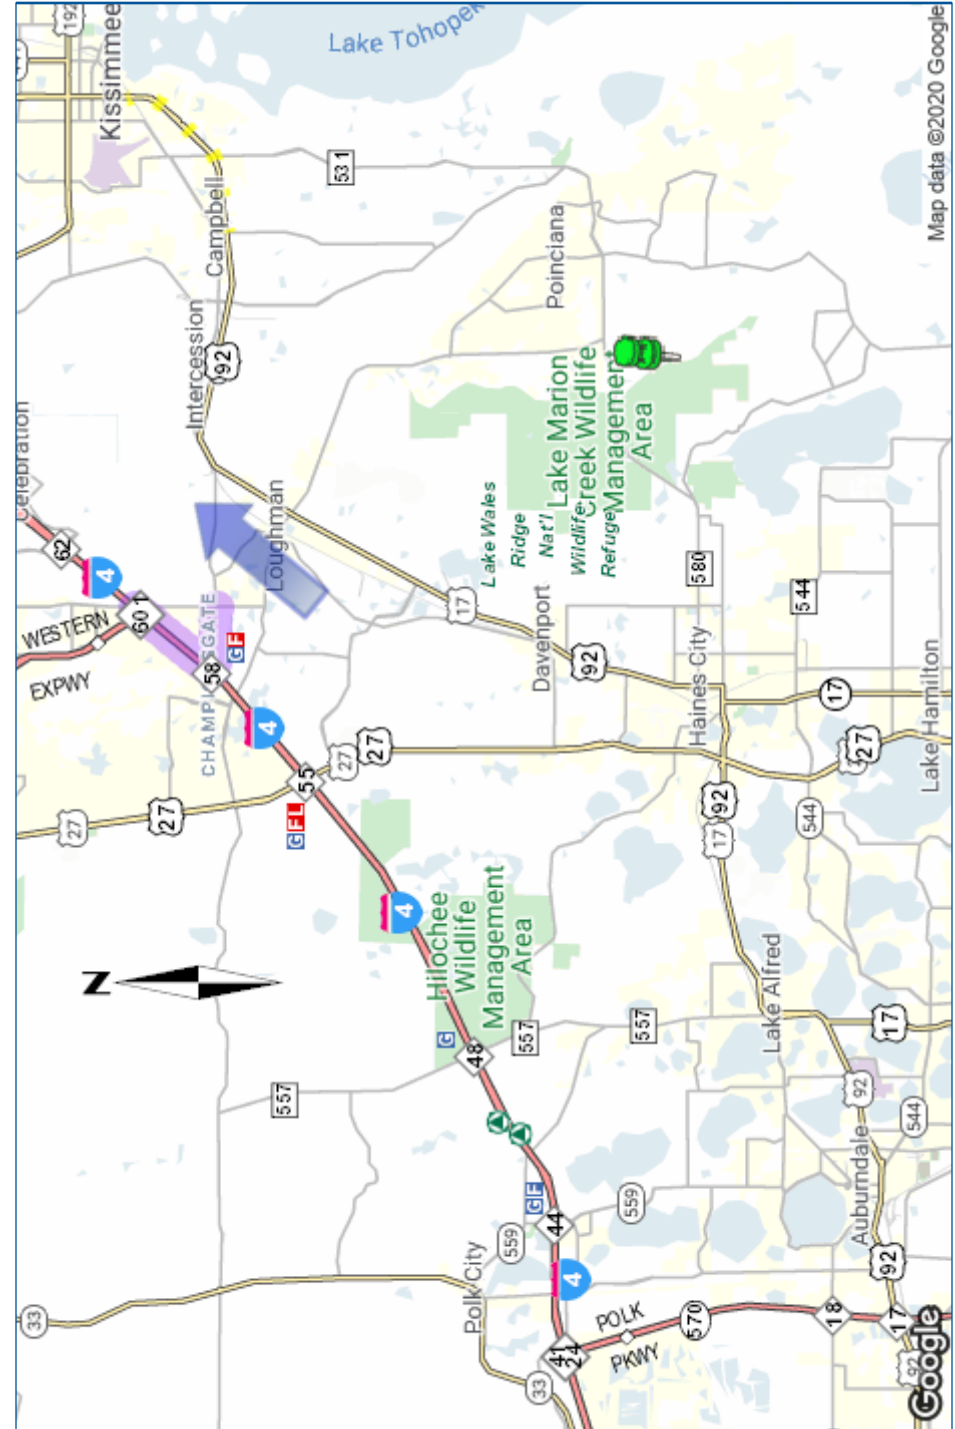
192
Kissimmee
Lake Tohopek
Map data ©2020 Google
531
Campbell
Poinciana
Intercession
92
Lake Marion Creek Wildlife Management Area
Lake Wales Ridge Nat'l Wildlife Refuge
Celebration
Loughman
62
4
WESTERN EXPWY
60
CHAMPIONSGATE
GF
58
17
Davenport
580
92
Haines City
544
17
4
27
55
27
GFL
27
27
92
17
544
27
4
Hilochee Wildlife Management Area
Lake Hamilton
N
557
557
G
48
Lake Alfred
17
92
544
557
GF
559
Auburndale
44
4
559
Polk City
92
33
POLK PKWY
570
18
17
41
24
33
92
Google